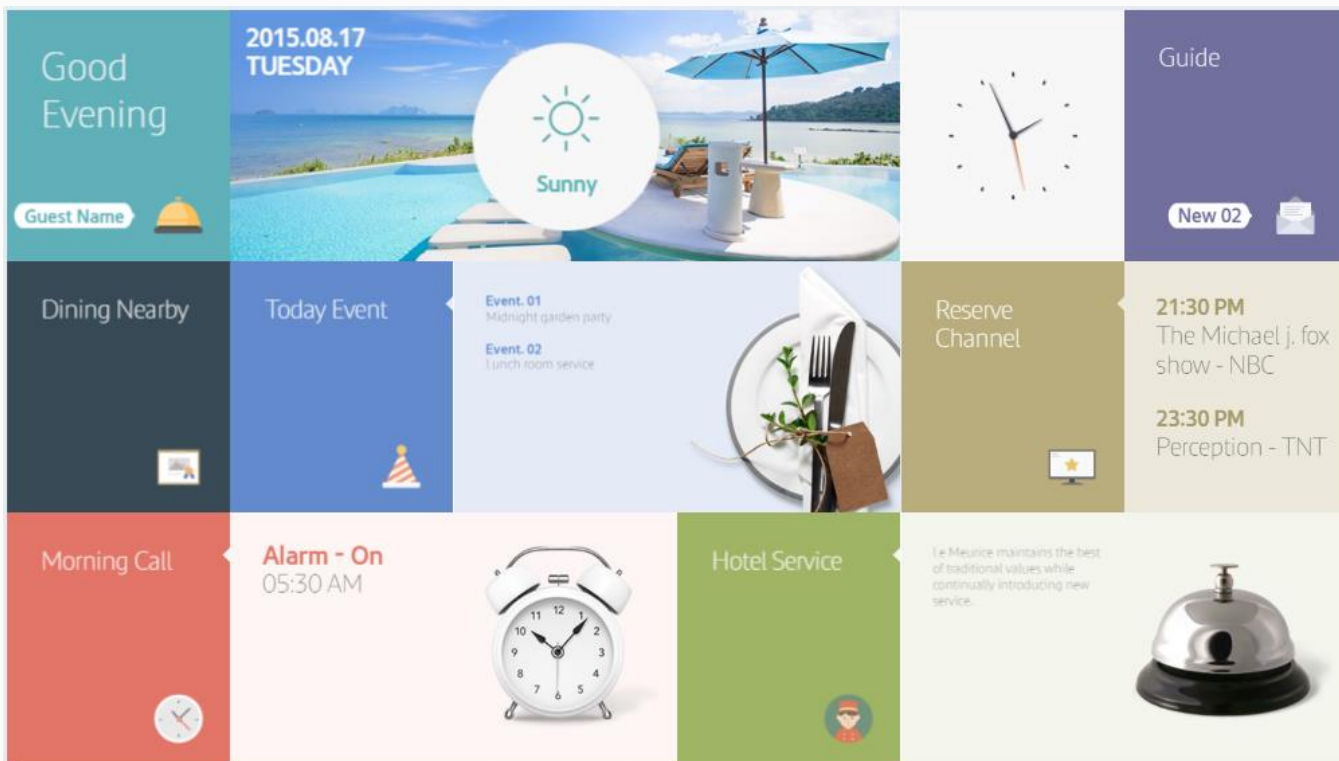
Good Evening

Guest Name

2015.08.17
TUESDAY

Sunny

Guide

New 02

Dining Nearby

Today Event

Event. 01
Midnight garden party

Event. 02
Lunch room service

Reserve Channel

21:30 PM
The Michael j. fox show - NBC

23:30 PM
Perception - TNT

Morning Call

Alarm - On
05:30 AM

12 1 2 3 4 5 6 7 8 9 10 11

Hotel Service

Le Meurice maintains the best of traditional values while continually introducing new service.